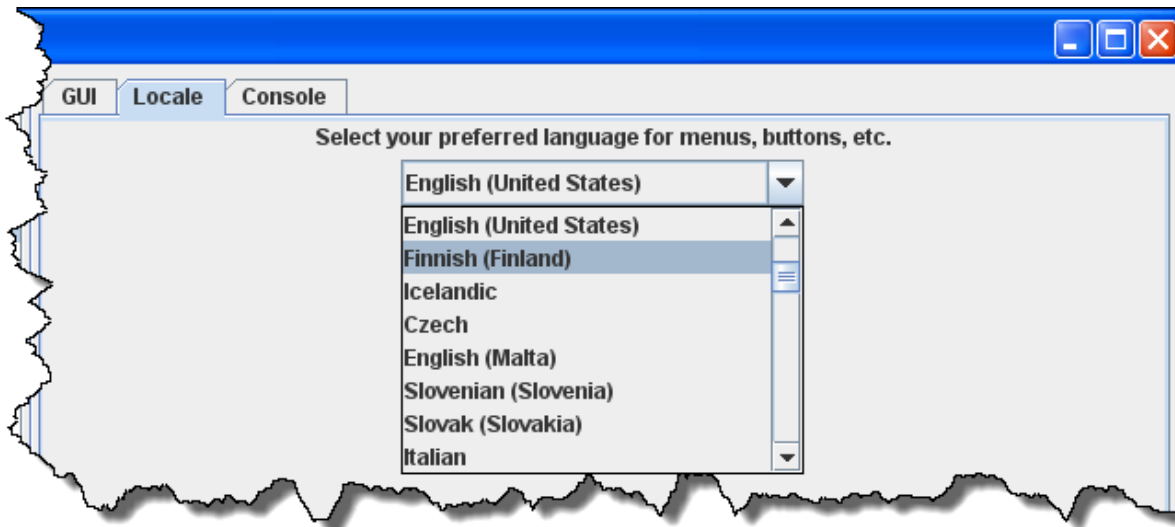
GUI Locale Console

Select your preferred language for menus, buttons, etc.

English (United States)

English (United States)
Finnish (Finland)
Icelandic
Czech
English (Malta)
Slovenian (Slovenia)
Slovak (Slovakia)
Italian